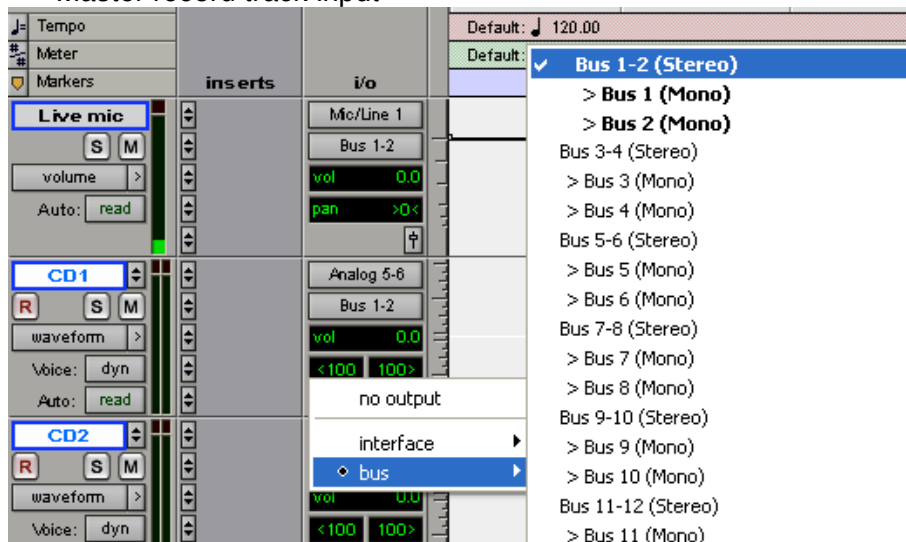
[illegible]

Tempo
Meter
Markers
inserts
i/o
Default: ♩ 120.00
Default:

Live mic
S M
volume
Auto: read
Mic/Line 1
Bus 1-2
vol 0.0
pan >0<

CD1
R S M
waveform
Voice: dyn
Auto: read
Analog 5-6
Bus 1-2
vol 0.0
<100 100>

CD2
R S M
waveform
Voice: dyn
vol 0.0
<100 100>

no output
interface
bus

✓ Bus 1-2 (Stereo)
> Bus 1 (Mono)
> Bus 2 (Mono)
Bus 3-4 (Stereo)
> Bus 3 (Mono)
> Bus 4 (Mono)
Bus 5-6 (Stereo)
> Bus 5 (Mono)
> Bus 6 (Mono)
Bus 7-8 (Stereo)
> Bus 7 (Mono)
> Bus 8 (Mono)
Bus 9-10 (Stereo)
> Bus 9 (Mono)
> Bus 10 (Mono)
Bus 11-12 (Stereo)
> Bus 11 (Mono)